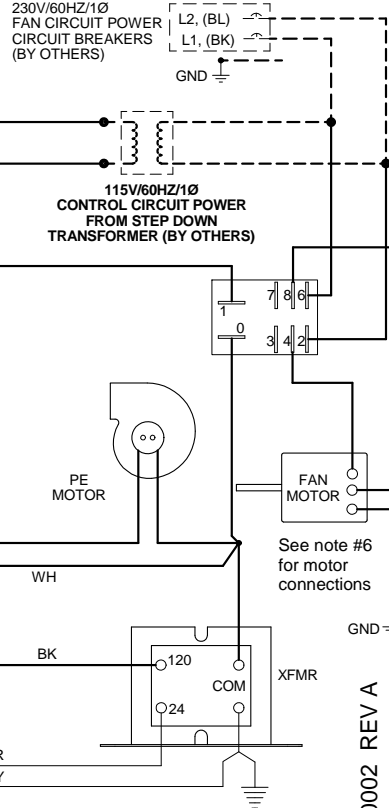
230V/60HZ/1Ø
FAN CIRCUIT POWER
CIRCUIT BREAKERS
(BY OTHERS)

L2, (BL)
L1, (BK)

GND

115V/60HZ/1Ø
CONTROL CIRCUIT POWER
FROM STEP DOWN
TRANSFORMER (BY OTHERS)

1
0
7 8 6
3 4 2

PE
MOTOR

FAN
MOTOR

See note #6
for motor
connections

WH

GND

BK

120
COM
24

XFMR

R
Y

0002 REV A